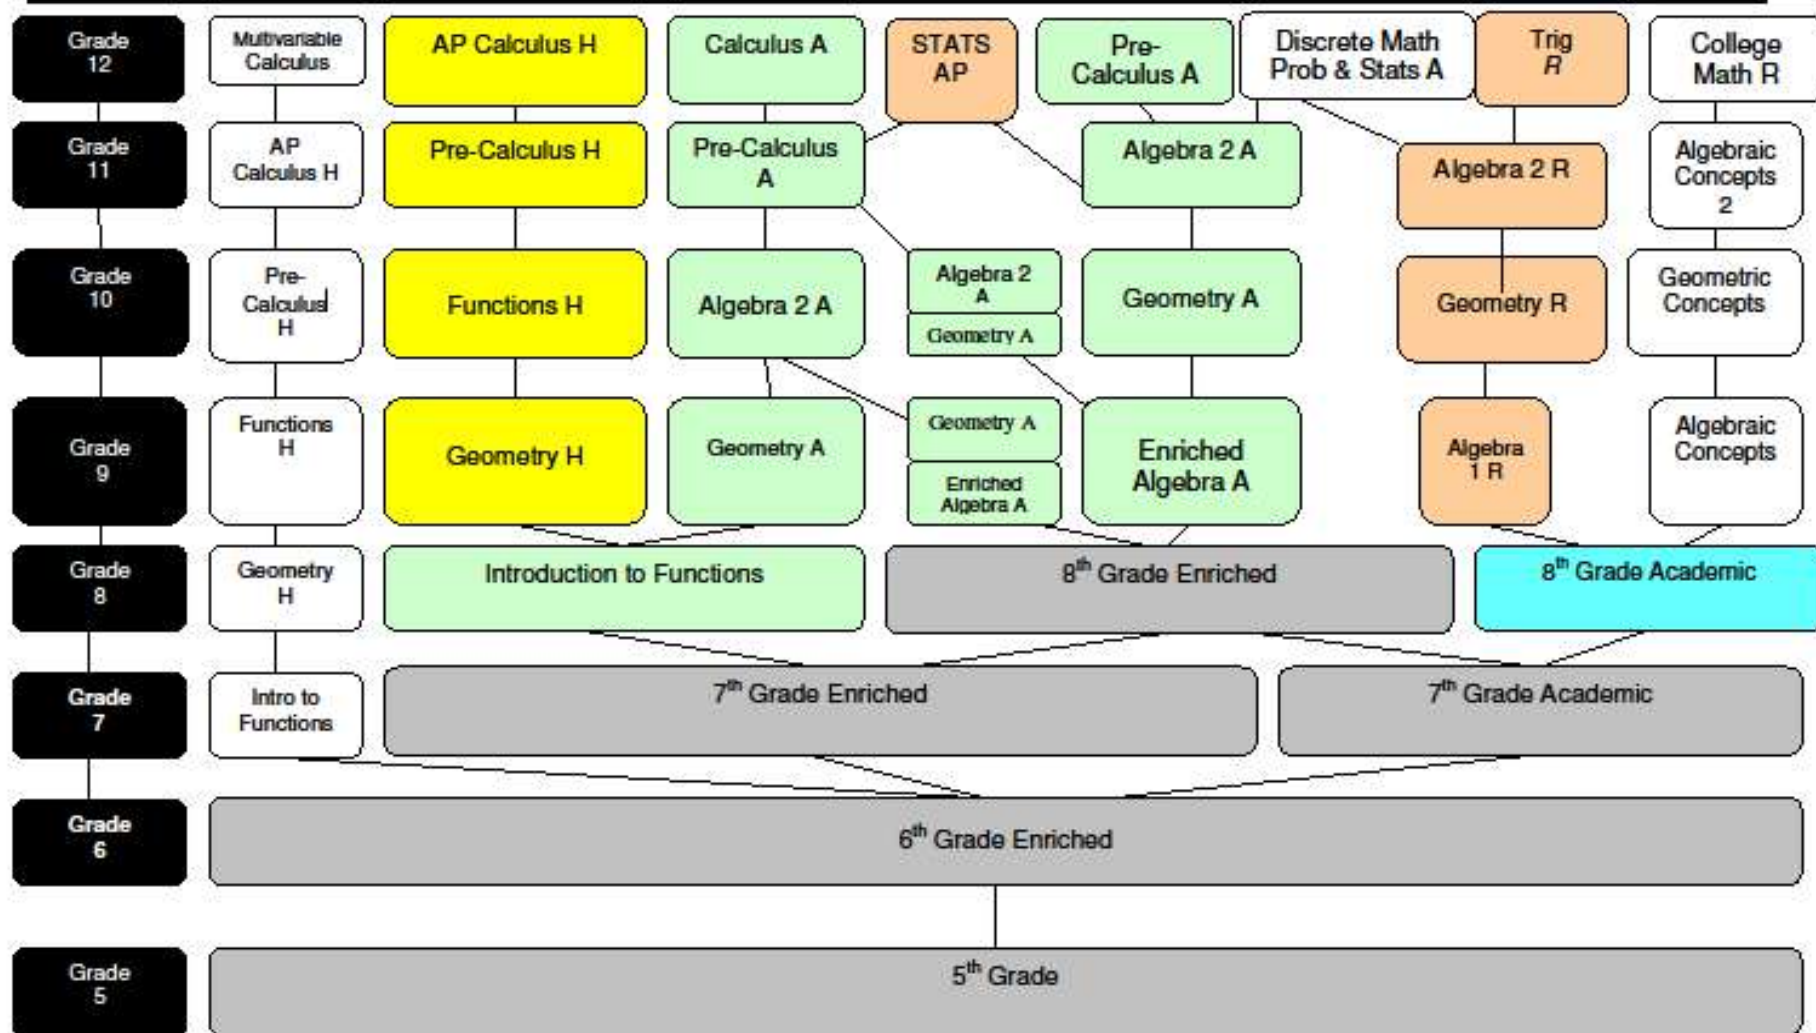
Grade 12
Multivariable Calculus
AP Calculus H
Calculus A
STATS AP
Pre-Calculus A
Discrete Math Prob & Stats A
Trig R
College Math R

Grade 11
AP Calculus H
Pre-Calculus H
Pre-Calculus A
Algebra 2 A
Algebra 2 R
Algebraic Concepts 2

Grade 10
Pre-Calculus H
Functions H
Algebra 2 A
Algebra 2 A
Geometry A
Geometry A
Geometry R
Geometric Concepts

Grade 9
Functions H
Geometry H
Geometry A
Geometry A
Enriched Algebra A
Enriched Algebra A
Algebra 1 R
Algebraic Concepts

Grade 8
Geometry H
Introduction to Functions
8$^{th}$ Grade Enriched
8$^{th}$ Grade Academic

Grade 7
Intro to Functions
7$^{th}$ Grade Enriched
7$^{th}$ Grade Academic

Grade 6
6$^{th}$ Grade Enriched

Grade 5
5$^{th}$ Grade